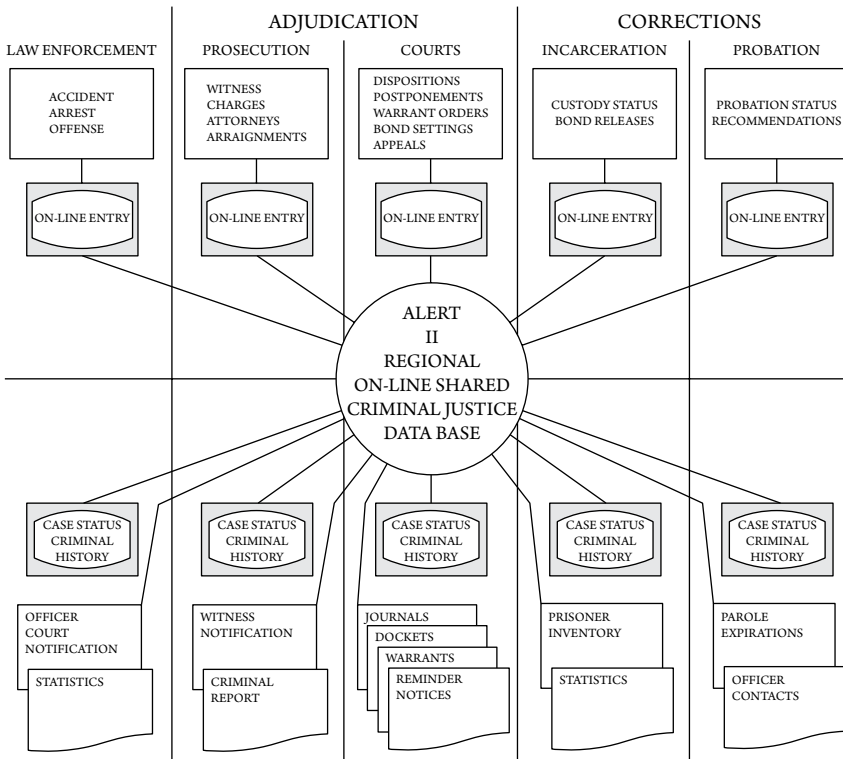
ADJUDICATION

CORRECTIONS

LAW ENFORCEMENT

PROSECUTION

COURTS

INCARCERATION

PROBATION

ACCIDENT
ARREST
OFFENSE

WITNESS
CHARGES
ATTORNEYS
ARRAIGNMENTS

DISPOSITIONS
POSTPONEMENTS
WARRANT ORDERS
BOND SETTINGS
APPEALS

CUSTODY STATUS
BOND RELEASES

PROBATION STATUS
RECOMMENDATIONS

ON-LINE ENTRY

ON-LINE ENTRY

ON-LINE ENTRY

ON-LINE ENTRY

ON-LINE ENTRY

ALERT
II
REGIONAL
ON-LINE SHARED
CRIMINAL JUSTICE
DATA BASE

CASE STATUS
CRIMINAL
HISTORY

CASE STATUS
CRIMINAL
HISTORY

CASE STATUS
CRIMINAL
HISTORY

CASE STATUS
CRIMINAL
HISTORY

CASE STATUS
CRIMINAL
HISTORY

OFFICER
COURT
NOTIFICATION

STATISTICS

WITNESS
NOTIFICATION

CRIMINAL
REPORT

JOURNALS

DOCKETS

WARRANTS

REMINDER
NOTICES

PRISONER
INVENTORY

STATISTICS

PAROLE
EXPIRATIONS

OFFICER
CONTACTS